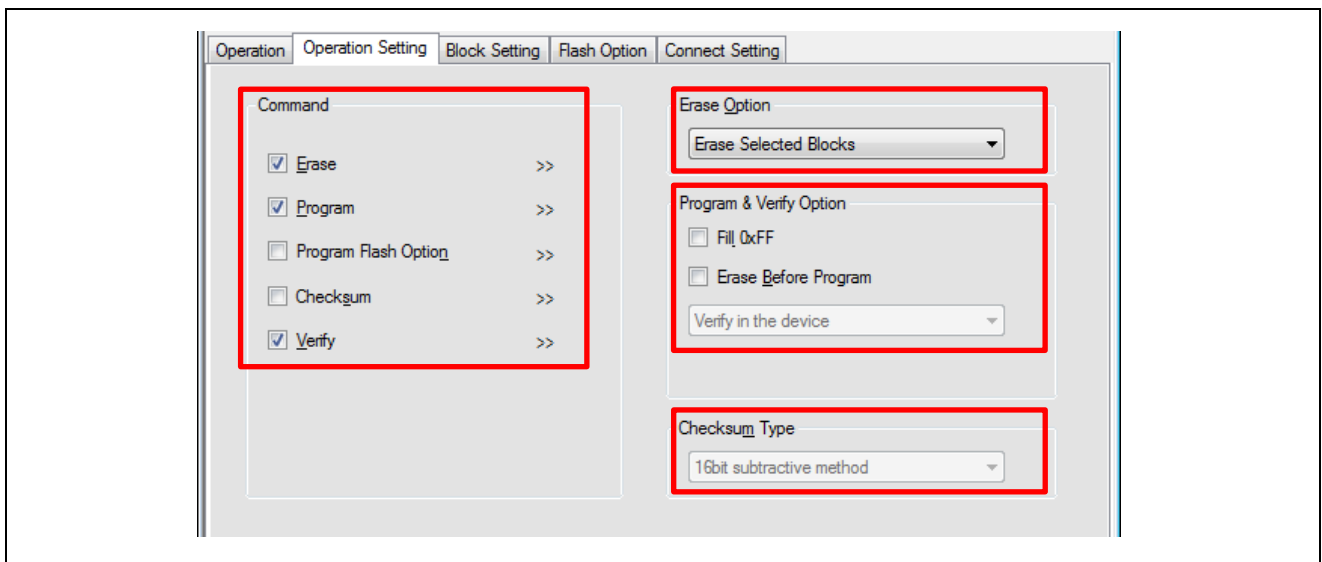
Operation Operation Setting Block Setting Flash Option Connect Setting

Command

Erase >>

Program >>

Program Flash Option >>

Checksum >>

Verify >>

Erase Option

Erase Selected Blocks

Program & Verify Option

Fill 0xFF

Erase Before Program

Verify in the device

Checksum Type

16bit subtractive method